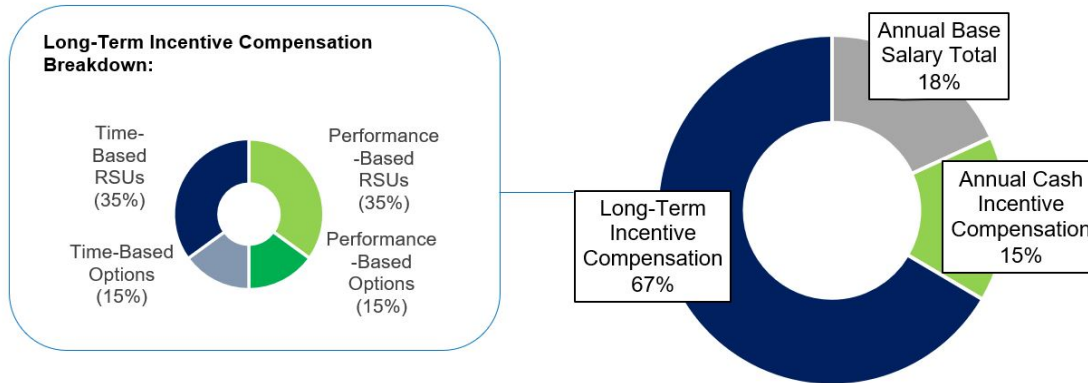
Long-Term Incentive Compensation Breakdown:

Time-Based RSUs (35%)

Performance-Based RSUs (35%)

Time-Based Options (15%)

Performance-Based Options (15%)

Annual Base Salary Total 18%

Annual Cash Incentive Compensation 15%

Long-Term Incentive Compensation 67%